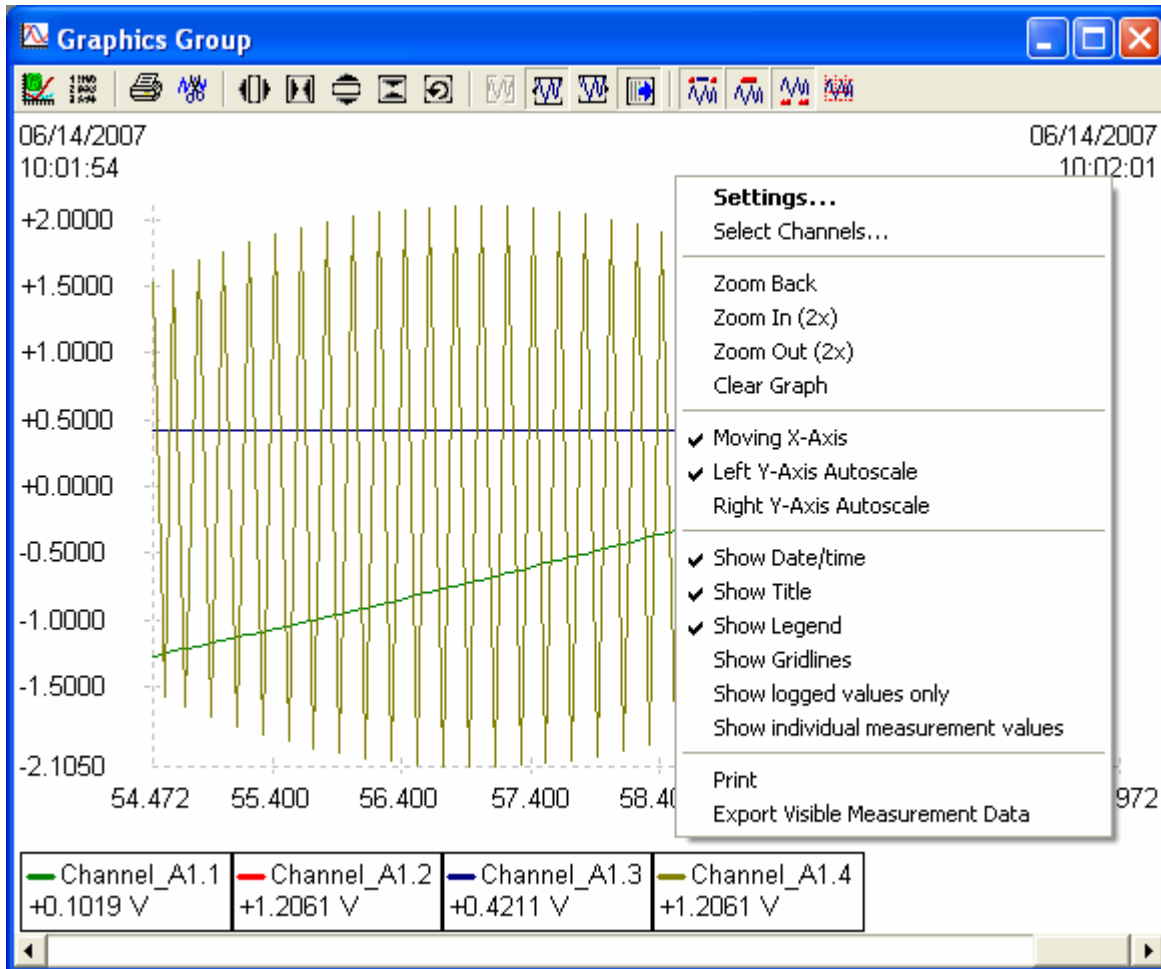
Graphics Group

06/14/2007
10:01:54

06/14/2007
10:02:01

+2.0000
+1.5000
+1.0000
+0.5000
+0.0000
-0.5000
-1.0000
-1.5000
-2.1050

54.472 55.400 56.400 57.400 58.40 972

Settings...
Select Channels...
Zoom Back
Zoom In (2x)
Zoom Out (2x)
Clear Graph
✔ Moving X-Axis
✔ Left Y-Axis Autoscale
Right Y-Axis Autoscale
✔ Show Date/time
✔ Show Title
✔ Show Legend
Show Gridlines
Show logged values only
Show individual measurement values
Print
Export Visible Measurement Data

| Channel_A1.1 | Channel_A1.2 | Channel_A1.3 | Channel_A1.4 |
|---|---|---|---|
| +0.1019 V | +1.2061 V | +0.4211 V | +1.2061 V |